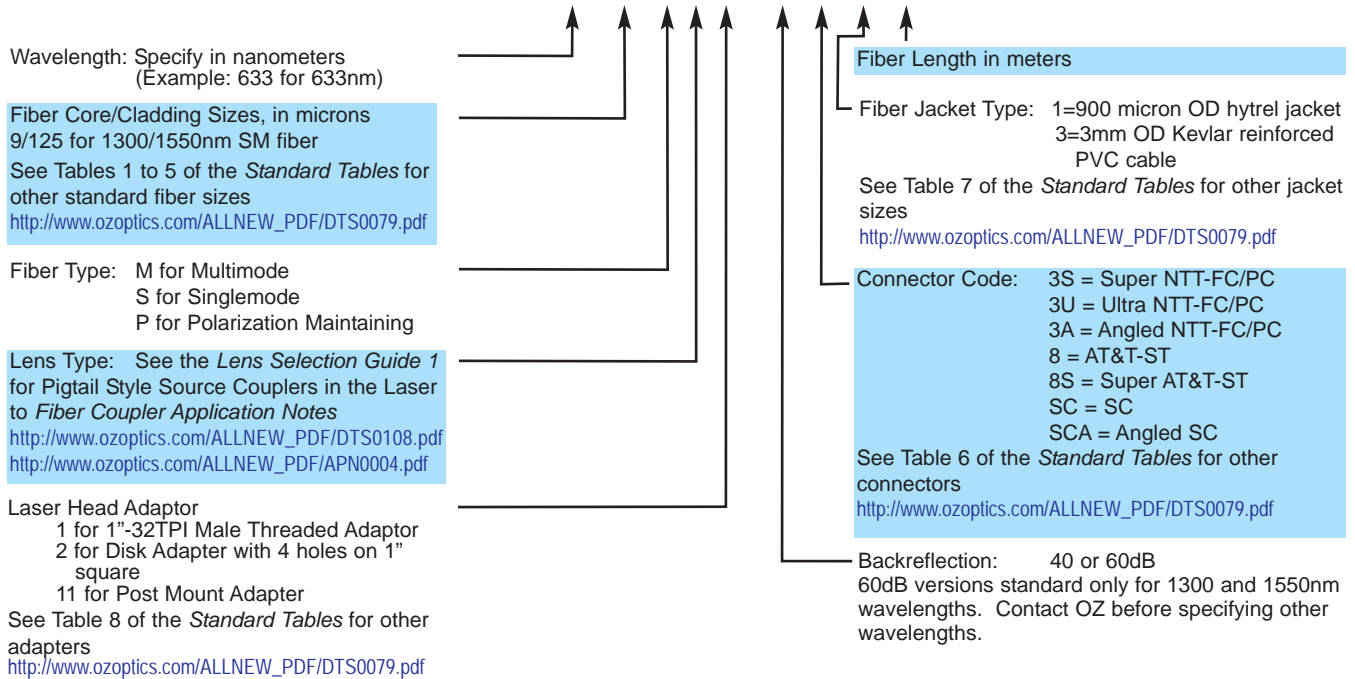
Wavelength: Specify in nanometers
(Example: 633 for 633nm)

Fiber Core/Cladding Sizes, in microns
9/125 for 1300/1550nm SM fiber
See Tables 1 to 5 of the *Standard Tables* for other standard fiber sizes
http://www.ozoptics.com/ALLNEW_PDF/DTS0079.pdf

Fiber Type: M for Multimode
S for Singlemode
P for Polarization Maintaining

Lens Type: See the *Lens Selection Guide 1* for Pigtail Style Source Couplers in the Laser to *Fiber Coupler Application Notes*
http://www.ozoptics.com/ALLNEW_PDF/DTS0108.pdf
http://www.ozoptics.com/ALLNEW_PDF/APN0004.pdf

Laser Head Adaptor
1 for 1”-32TPI Male Threaded Adaptor
2 for Disk Adapter with 4 holes on 1” square
11 for Post Mount Adapter
See Table 8 of the *Standard Tables* for other adapters
http://www.ozoptics.com/ALLNEW_PDF/DTS0079.pdf

Fiber Length in meters

Fiber Jacket Type: 1=900 micron OD hytrel jacket
3=3mm OD Kevlar reinforced PVC cable
See Table 7 of the *Standard Tables* for other jacket sizes
http://www.ozoptics.com/ALLNEW_PDF/DTS0079.pdf

Connector Code: 3S = Super NTT-FC/PC
3U = Ultra NTT-FC/PC
3A = Angled NTT-FC/PC
8 = AT&T-ST
8S = Super AT&T-ST
SC = SC
SCA = Angled SC
See Table 6 of the *Standard Tables* for other connectors
http://www.ozoptics.com/ALLNEW_PDF/DTS0079.pdf

Backreflection: 40 or 60dB
60dB versions standard only for 1300 and 1550nm wavelengths. Contact OZ before specifying other wavelengths.